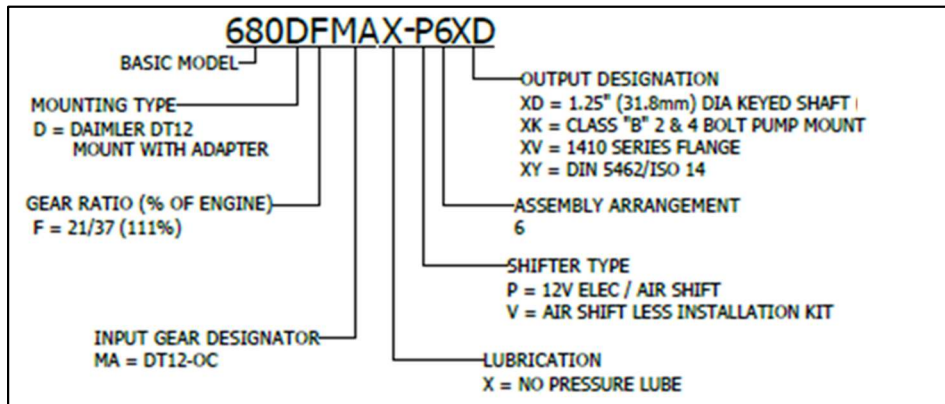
680DFMAX-P6XD

BASIC MODEL

MOUNTING TYPE
D = DAIMLER DT12
MOUNT WITH ADAPTER

GEAR RATIO (% OF ENGINE)
F = 21/37 (111%)

INPUT GEAR DESIGNATOR
MA = DT12-OC

OUTPUT DESIGNATION
XD = 1.25" (31.8mm) DIA KEYED SHAFT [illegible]
XK = CLASS "B" 2 & 4 BOLT PUMP MOUNT
XV = 1410 SERIES FLANGE
XY = DIN 5462/ISO 14

ASSEMBLY ARRANGEMENT
6

SHIFTER TYPE
P = 12V ELEC / AIR SHIFT
V = AIR SHIFT LESS INSTALLATION KIT

LUBRICATION
X = NO PRESSURE LUBE